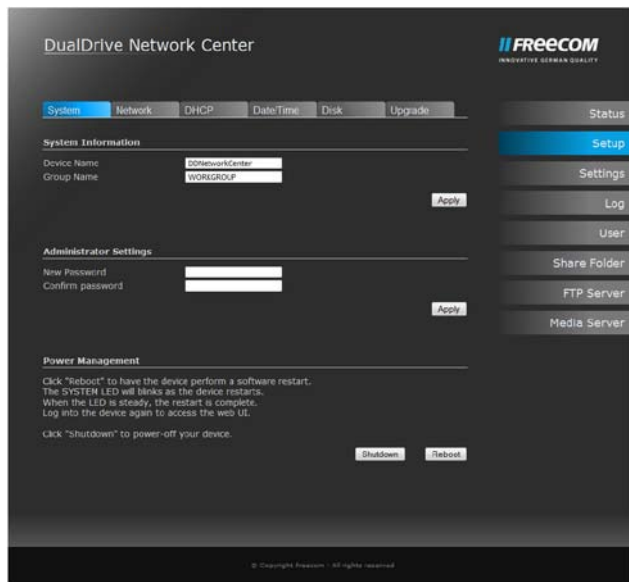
DualDrive Network Center

FREECOM
INNOVATIVE GERMAN QUALITY

System Network DHCP Date/Time Disk Upgrade

System Information

Device Name DDNetworkCenter
Group Name WORKGROUP

Apply

Administrator Settings

New Password
Confirm password

Apply

Power Management

Click "Reboot" to have the device perform a software restart.
The SYSTEM LED will blinks as the device restarts.
When the LED is steady, the restart is complete.
Log into the device again to access the web UI.

Click "Shutdown" to power-off your device.

Shutdown Reboot

Status
Setup
Settings
Log
User
Share Folder
FTP Server
Media Server

© Copyright Freecom · All rights reserved